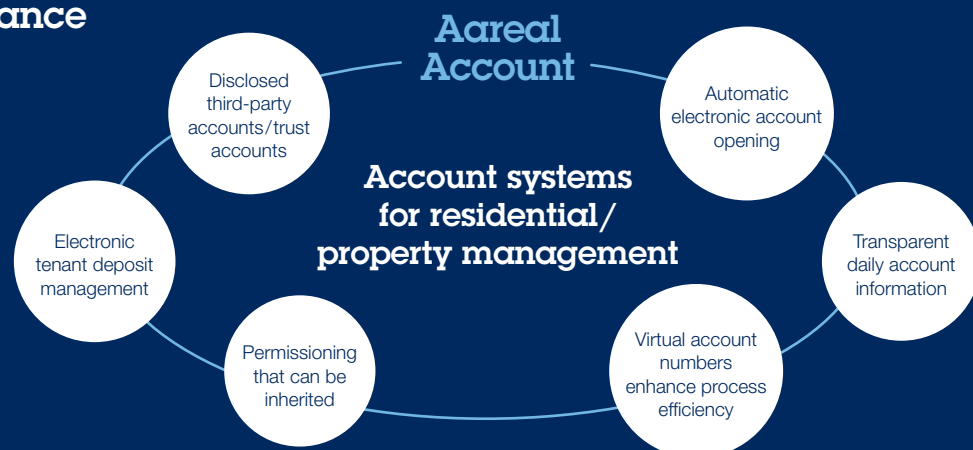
ance

Aareal Account

Disclosed third-party accounts/trust accounts

Automatic electronic account opening

Account systems for residential/ property management

Electronic tenant deposit management

Transparent daily account information

Permissioning that can be inherited

Virtual account numbers enhance process efficiency